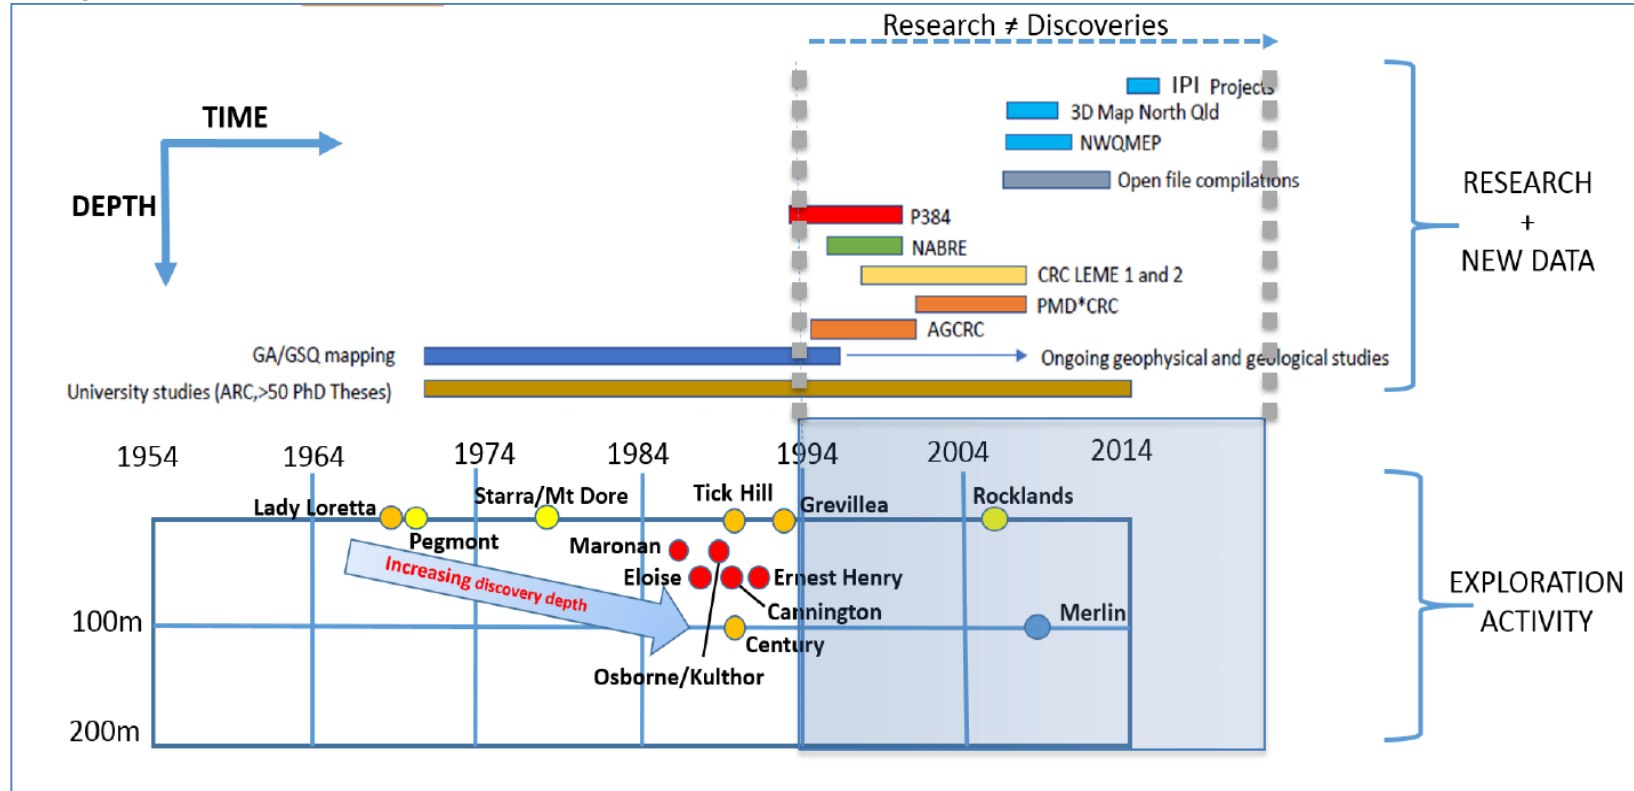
Research ≠ Discoveries

TIME

DEPTH

IPI Projects
3D Map North Qld
NWQMEP
Open file compilations
P384
NABRE
CRC LEME 1 and 2
PMD*CRC
AGCRC
GA/GSQ mapping
Ongoing geophysical and geological studies
University studies (ARC,>50 PhD Theses)

RESEARCH
+
NEW DATA

1954
1964
1974
1984
1994
2004
2014

Lady Loretta
Starra/Mt Dore
Tick Hill
Grevillea
Rocklands
Pegmont
Maronan
Eloise
Ernest Henry
Cannington
Merlin
Century
Osborne/Kulthor
Increasing discovery depth

100m
200m

EXPLORATION
ACTIVITY